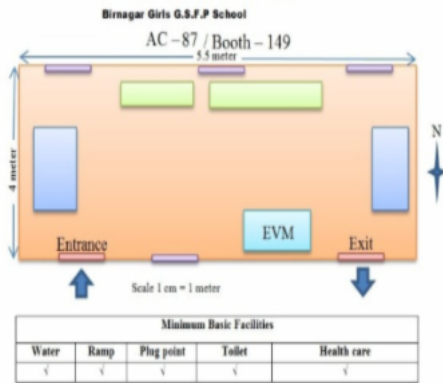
Birnagar Girls G.S.F.P School

AC – 87 / Booth – 149

5.5 meter

4 meter

N

EVM

Entrance

Exit

Scale 1 cm = 1 meter

| Minimum Basic Facilities | | | | |
|---|---|---|---|---|
| Water | Ramp | Plug point | Toilet | Health care |
| √ | √ | √ | √ | √ |